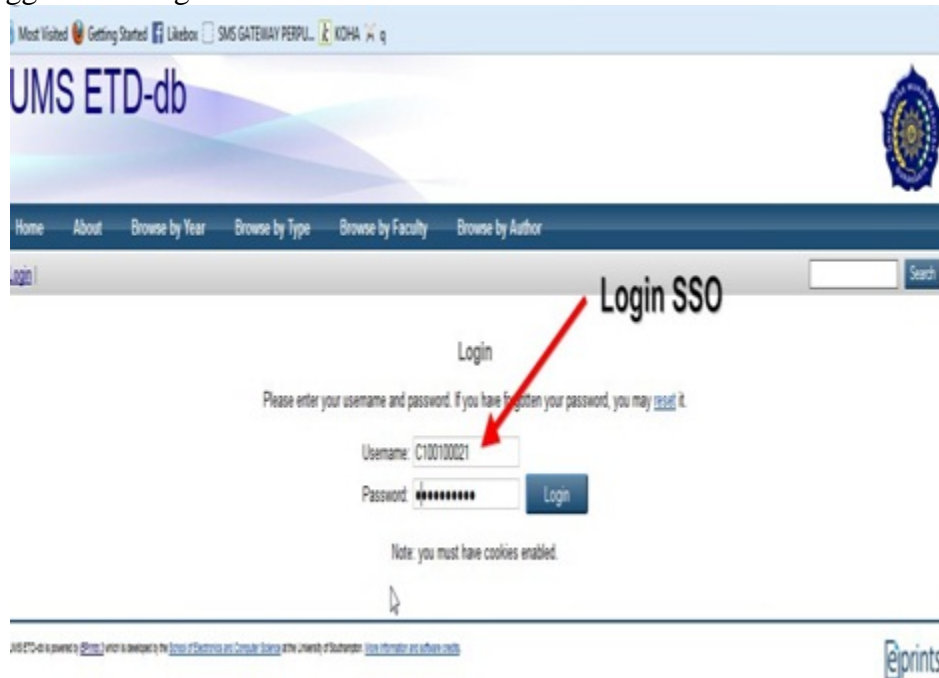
Most Visited Getting Started Likebox SMS GATEWAY PERPU... KOHA q

UMS ETD-db

Home About Browse by Year Browse by Type Browse by Faculty Browse by Author

Login |

Search

Login SSO

Login

Please enter your username and password. If you have fo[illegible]tten your password, you may reset it.

Username: C100100021

Password: ••••••••••

Login

Note: you must have cookies enabled.

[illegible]

eprints